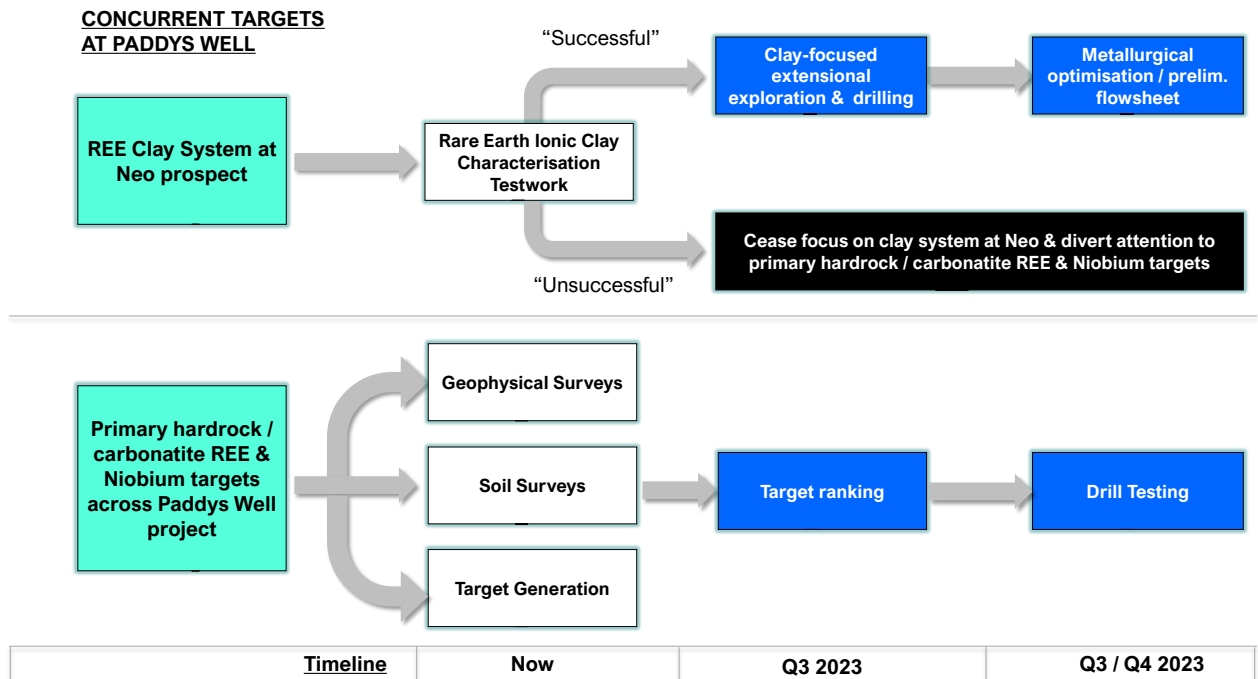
CONCURRENT TARGETS AT PADDYS WELL

REE Clay System at Neo prospect

Rare Earth Ionic Clay Characterisation Testwork

"Successful"

Clay-focused extensional exploration & drilling

Metallurgical optimisation / prelim. flowsheet

"Unsuccessful"

Cease focus on clay system at Neo & divert attention to primary hardrock / carbonatite REE & Niobium targets

Primary hardrock / carbonatite REE & Niobium targets across Paddys Well project

Geophysical Surveys

Soil Surveys

Target Generation

Target ranking

Drill Testing

| Timeline | Now | Q3 2023 | Q3 / Q4 2023 |
|---|---|---|---|